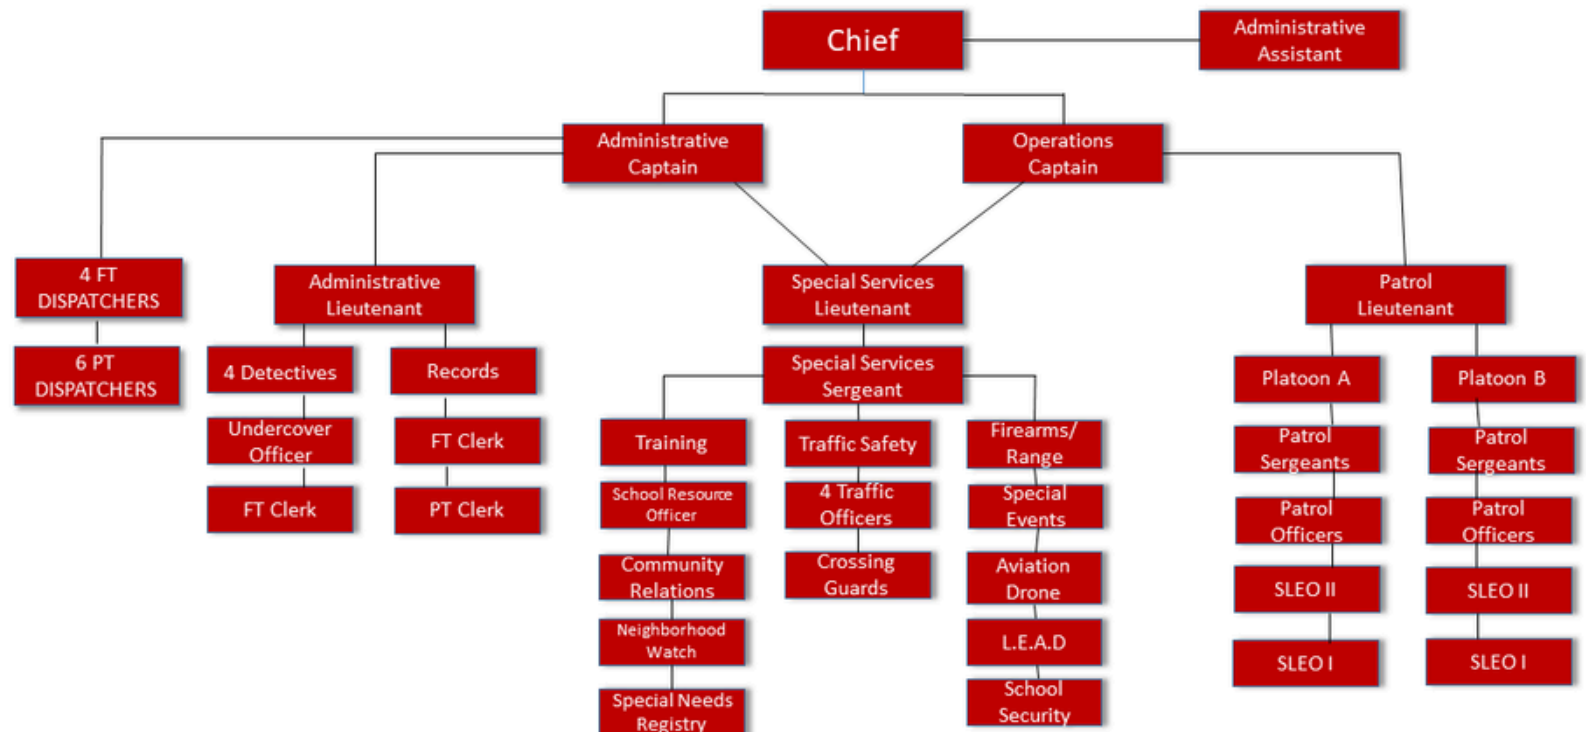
Chief

Administrative Assistant

Administrative Captain

Operations Captain

4 FT DISPATCHERS

6 PT DISPATCHERS

Administrative Lieutenant

4 Detectives

Undercover Officer

FT Clerk

Records

FT Clerk

PT Clerk

Special Services Lieutenant

Special Services Sergeant

Training

School Resource Officer

Community Relations

Neighborhood Watch

Special Needs Registry

Traffic Safety

4 Traffic Officers

Crossing Guards

Firearms/ Range

Special Events

Aviation Drone

L.E.A.D

School Security

Patrol Lieutenant

Platoon A

Patrol Sergeants

Patrol Officers

SLEO II

SLEO I

Platoon B

Patrol Sergeants

Patrol Officers

SLEO II

SLEO I